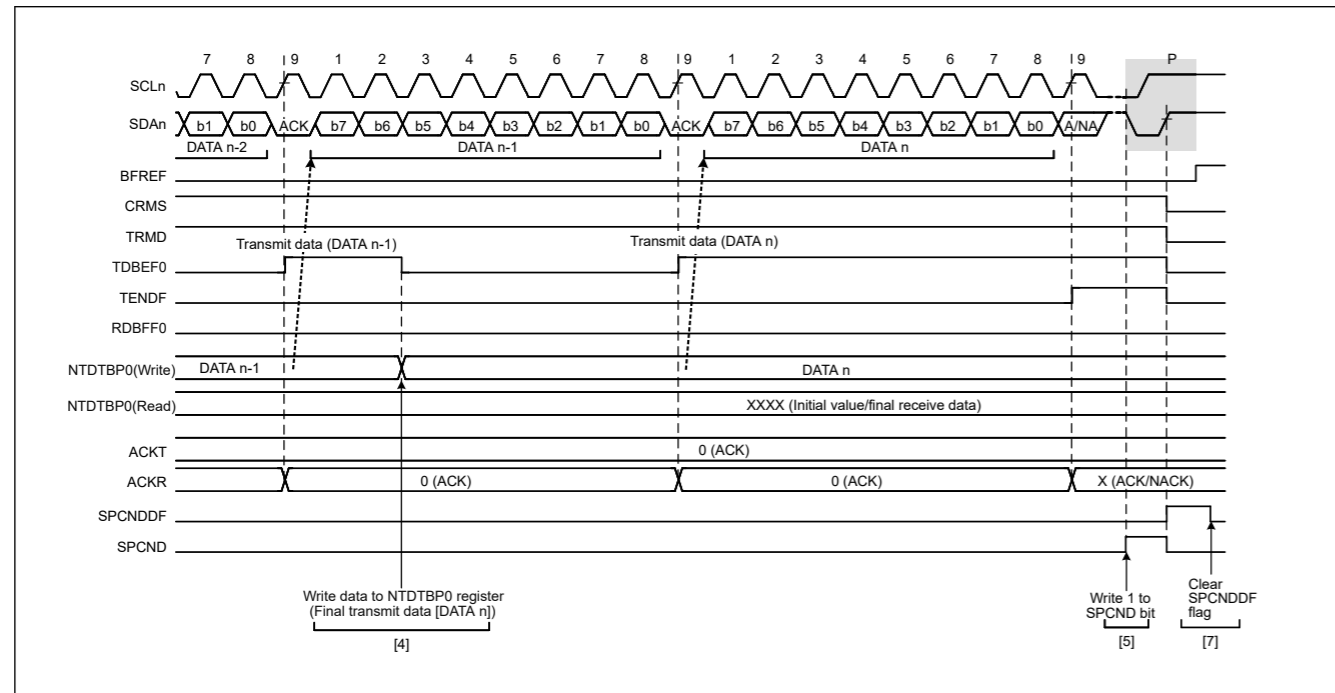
7 8 9 1 2 3 4 5 6 7 8 9 1 2 3 4 5 6 7 8 9 P

SCLn

SDAn b1 b0 ACK b7 b6 b5 b4 b3 b2 b1 b0 ACK b7 b6 b5 b4 b3 b2 b1 b0 A/NA

DATA n-2 DATA n-1 DATA n

BFREF

CRMS

TRMD

Transmit data (DATA n-1)

Transmit data (DATA n)

TDBEF0

TENDF

RDBFF0

NTDTBP0(Write) DATA n-1 DATA n

NTDTBP0(Read) XXXX (Initial value/final receive data)

ACKT 0 (ACK)

ACKR 0 (ACK) 0 (ACK) X (ACK/NACK)

SPCNDDF

SPCND

Write data to NTDTBP0 register (Final transmit data [DATA n])

[4]

Write 1 to SPCND bit

[5]

Clear SPCNDDF flag

[7]